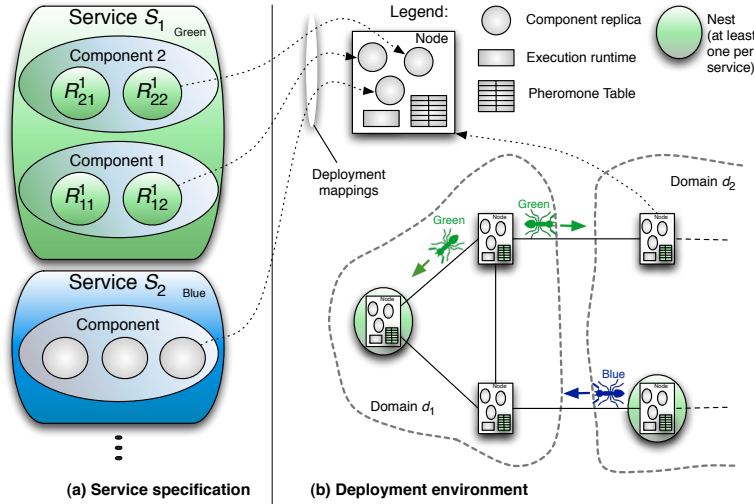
Service $S_1$ Green

Component 2

$R^1_{21}$ $R^1_{22}$

Component 1

$R^1_{11}$ $R^1_{12}$

Service $S_2$ Blue

Component

(a) Service specification

Legend:

Node

Component replica

Execution runtime

Pheromone Table

Nest (at least one per service)

Deployment mappings

Domain $d_2$

Green

Green

Node

Node

Node

Node

Node

Blue

Domain $d_1$

(b) Deployment environment